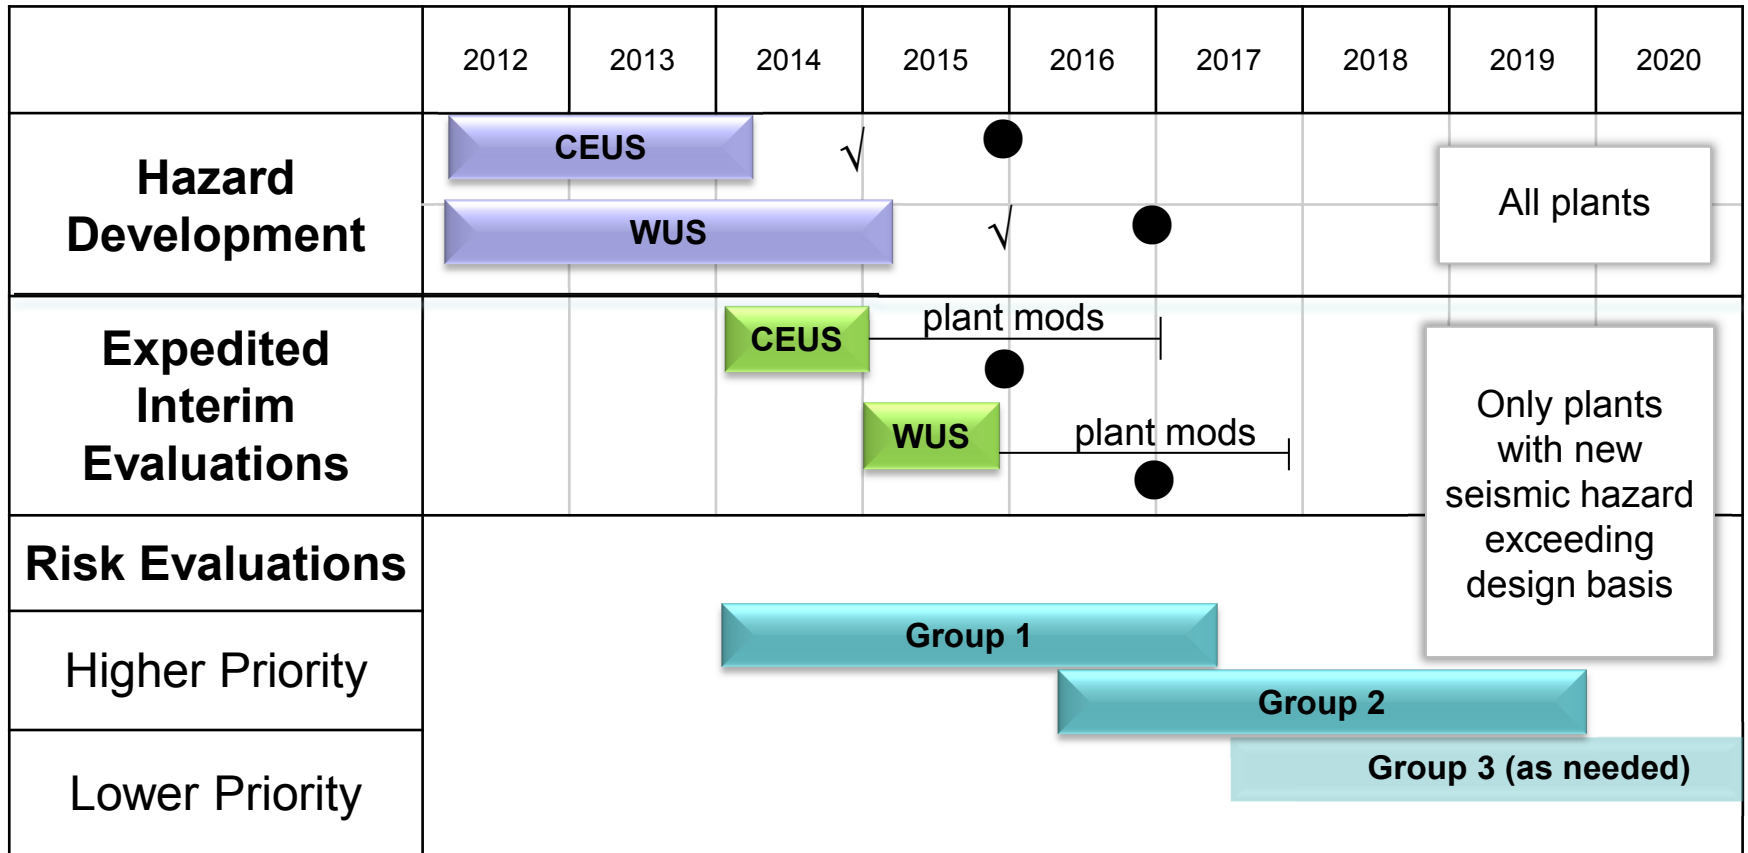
| | 2012 | 2013 | 2014 | 2015 | 2016 | 2017 | 2018 | 2019 | 2020 |
|---|---|---|---|---|---|---|---|---|---|
| **Hazard Development** | | | | | | | | | |
| **Expedited Interim Evaluations** | | | | | | | | | |
| **Risk Evaluations** | | | | | | | | | |
| Higher Priority | | | | | | | | | |
| Lower Priority | | | | | | | | | |

CEUS √

WUS √

All plants

CEUS plant mods

WUS plant mods

Only plants with new seismic hazard exceeding design basis

Group 1

Group 2

Group 3 (as needed)